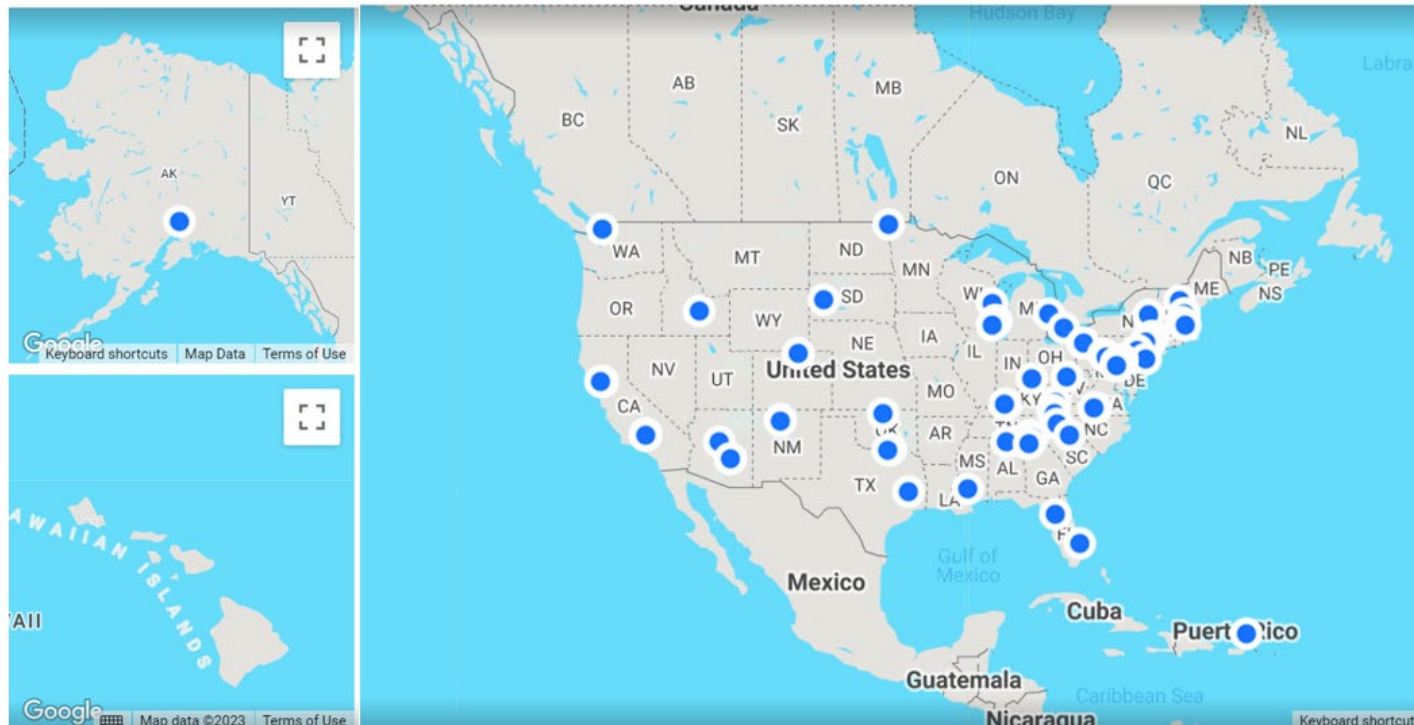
AK
YT
Google
Keyboard shortcuts | Map Data | Terms of Use

AWAIIAN ISLANDS
AII
Google
Map data ©2023 | Terms of Use

Canada
Hudson Bay
Labra
AB
MB
BC
SK
NL
ON
QC
WA
MT
ND
MN
NB
PE
ME
NS
OR
SD
WY
WI
MI
N
IA
NE
IL
OH
IN
NV
UT
United States
DE
CA
MO
KY
A
NM
OK
AR
TN
NC
SC
MS
AL
GA
TX
LA
FL
Gulf of Mexico
Mexico
Cuba
Puerto Rico
Guatemala
Caribbean Sea
Nicaragua
Keyboard shortcut